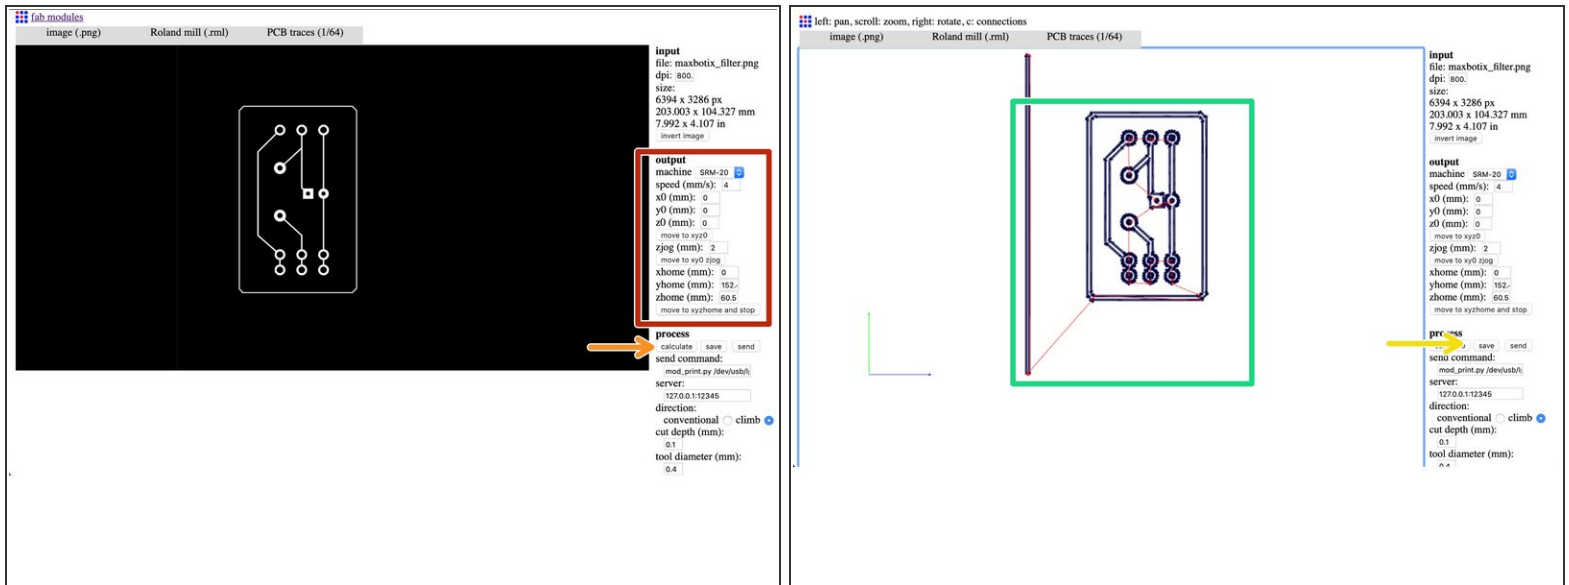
fab modules

image (.png) | Roland mill (.rml) | PCB traces (1/64)

input
file: maxbotix_filter.png
dpi: 800
size:
6394 x 3286 px
203.003 x 104.327 mm
7.992 x 4.107 in
invert image

output
machine SRM-20
speed (mm/s): 4
x0 (mm): 0
y0 (mm): 0
z0 (mm): 0
move to xyz0
zjog (mm): 2
move to xy0 zjog
xhome (mm): 0
yhome (mm): 152.
zhome (mm): 60.5
move to xyzhome and stop

process
calculate save send
send command:
mod_print.py /dev/usb/l
server:
127.0.0.1:12345
direction:
conventional climb
cut depth (mm):
0.1
tool diameter (mm):
0.4

left: pan, scroll: zoom, right: rotate, c: connections

image (.png) | Roland mill (.rml) | PCB traces (1/64)

input
file: maxbotix_filter.png
dpi: 800
size:
6394 x 3286 px
203.003 x 104.327 mm
7.992 x 4.107 in
invert image

output
machine SRM-20
speed (mm/s): 4
x0 (mm): 0
y0 (mm): 0
z0 (mm): 0
move to xyz0
zjog (mm): 2
move to xy0 zjog
xhome (mm): 0
yhome (mm): 152.
zhome (mm): 60.5
move to xyzhome and stop

pro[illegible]
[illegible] save send
send command:
mod_print.py /dev/usb/l
server:
127.0.0.1:12345
direction:
conventional climb
cut depth (mm):
0.1
tool diameter (mm):
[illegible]